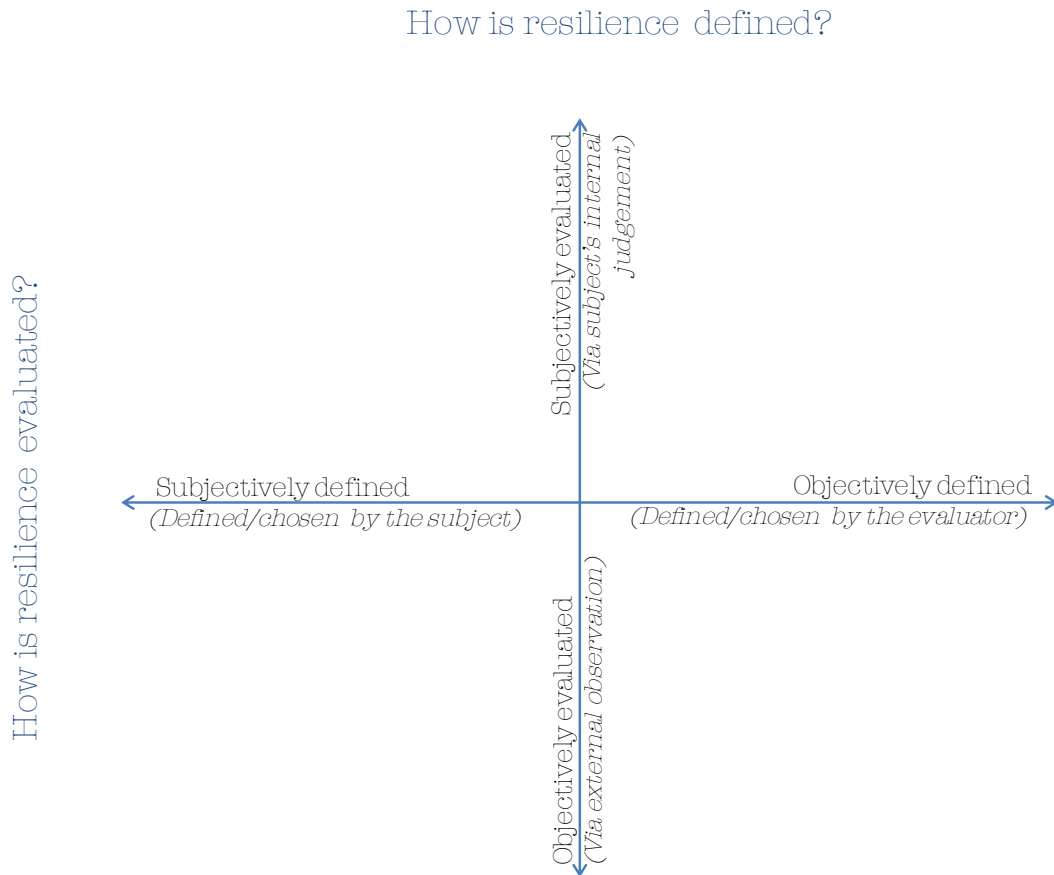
How is resilience defined?

How is resilience evaluated?

Subjectively evaluated
(Via subject's internal judgement)

Subjectively defined
(Defined/chosen by the subject)

Objectively defined
(Defined/chosen by the evaluator)

Objectively evaluated
(Via external observation)